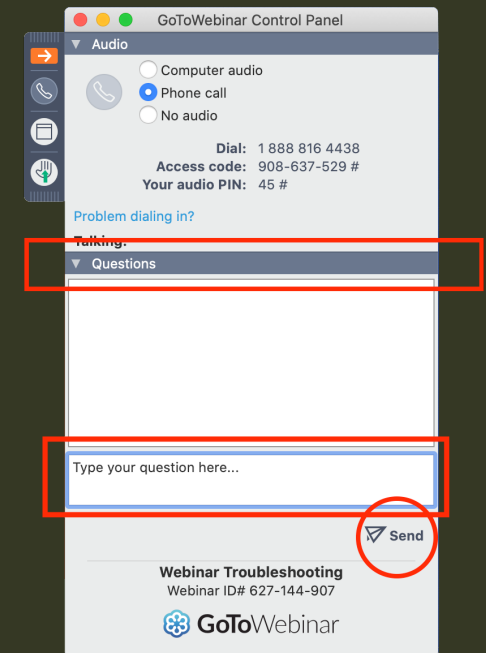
GoToWebinar Control Panel

Audio

Computer audio
Phone call
No audio

Dial: 1 888 816 4438
Access code: 908-637-529 #
Your audio PIN: 45 #

Problem dialing in?

Talking:

Questions

Type your question here...

Send

Webinar Troubleshooting
Webinar ID# 627-144-907

GoToWebinar